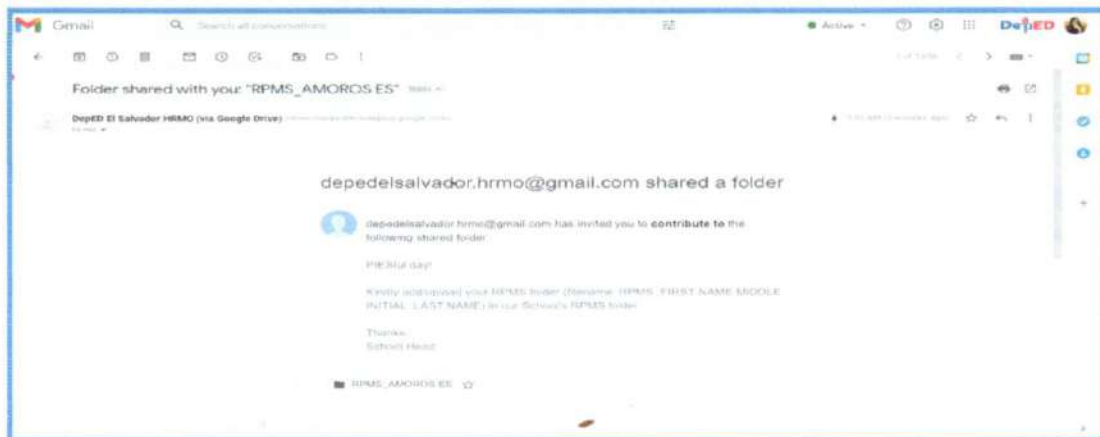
Gmail

Search all conversations

Active

DepED

Folder shared with you: "RPMS_AMOROS ES" Inbox

DepED El Salvador HRMO (via Google Drive) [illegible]

to me

depedelsalvador.hrmo@gmail.com shared a folder

depedelsalvador.hrmo@gmail.com has invited you to contribute to the following shared folder:

P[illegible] day!

Kindly add/upload your RPMS folder (filename: RPMS_FIRST NAME MIDDLE INITIAL_LAST NAME) in our School's RPMS folder.

Thanks,
School Head

RPMS_AMOROS ES